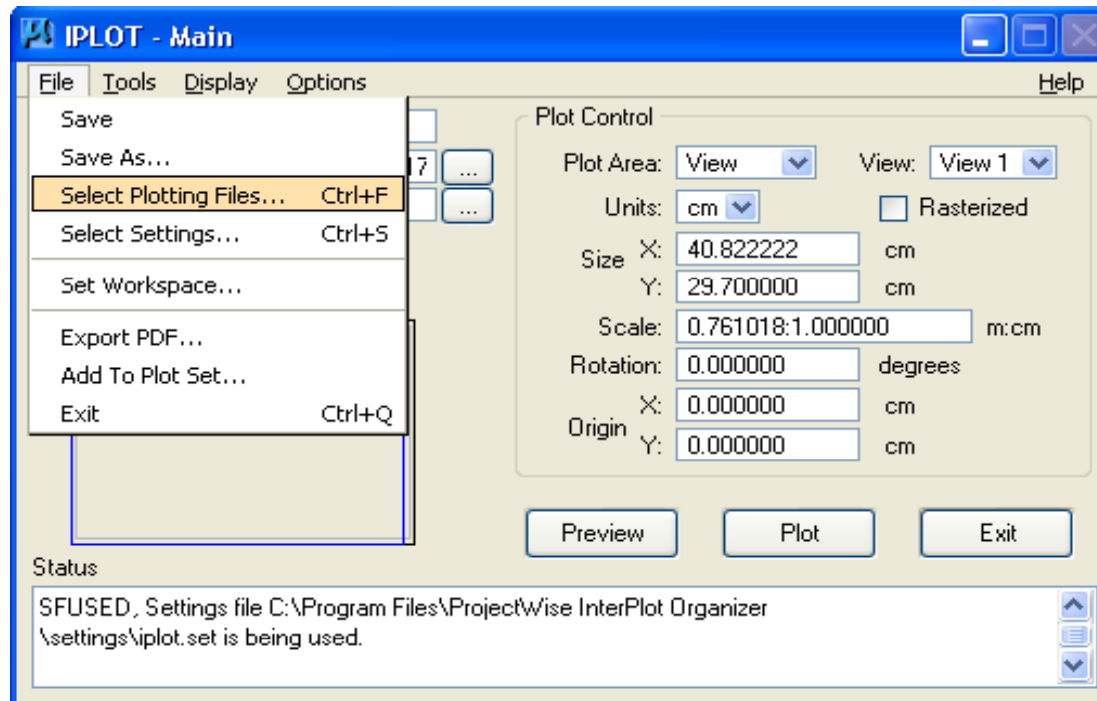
IPLOT - Main

File Tools Display Options Help

Save
Save As...
Select Plotting Files... Ctrl+F
Select Settings... Ctrl+S
Set Workspace...
Export PDF...
Add To Plot Set...
Exit Ctrl+Q

17 ...
...

Plot Control
Plot Area: View
View: View 1
Units: cm
Rasterized
Size X: 40.822222 cm
Y: 29.700000 cm
Scale: 0.761018:1.000000 m:cm
Rotation: 0.000000 degrees
Origin X: 0.000000 cm
Y: 0.000000 cm

Preview Plot Exit

Status
SFUSED, Settings file C:\Program Files\ProjectWise InterPlot Organizer \settings\iplot.set is being used.